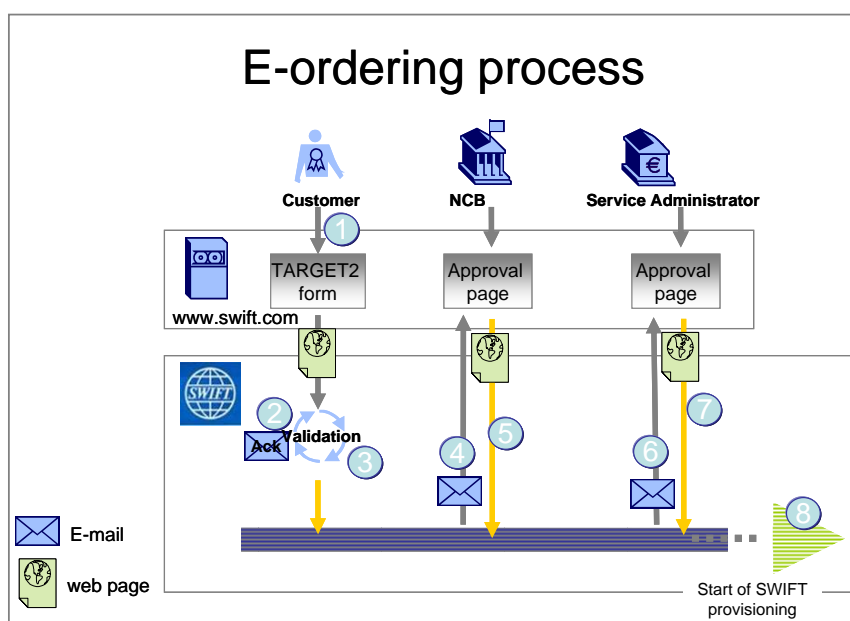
E-ordering process

Customer

NCB

Service Administrator

1

TARGET2 form

Approval page

Approval page

www.swift.com

SWIFT

2

Ack

Validation

3

4

5

6

7

8

E-mail

web page

Start of SWIFT provisioning